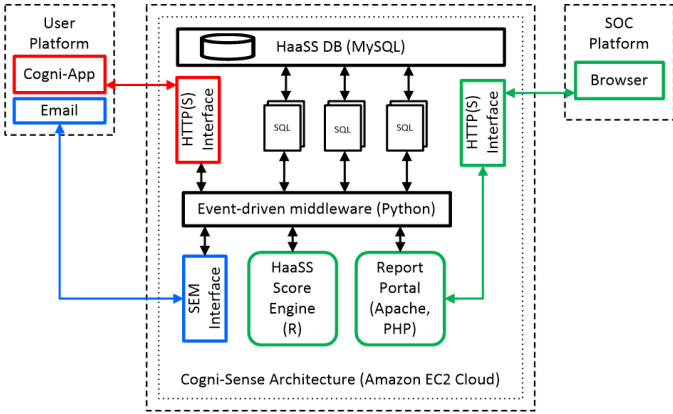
User Platform

Cogni-App

Email

HaaSS DB (MySQL)

HTTP(S) Interface

SQL

SQL

SQL

HTTP(S) Interface

SOC Platform

Browser

Event-driven middleware (Python)

SEM Interface

HaaSS Score Engine (R)

Report Portal (Apache, PHP)

Cogni-Sense Architecture (Amazon EC2 Cloud)